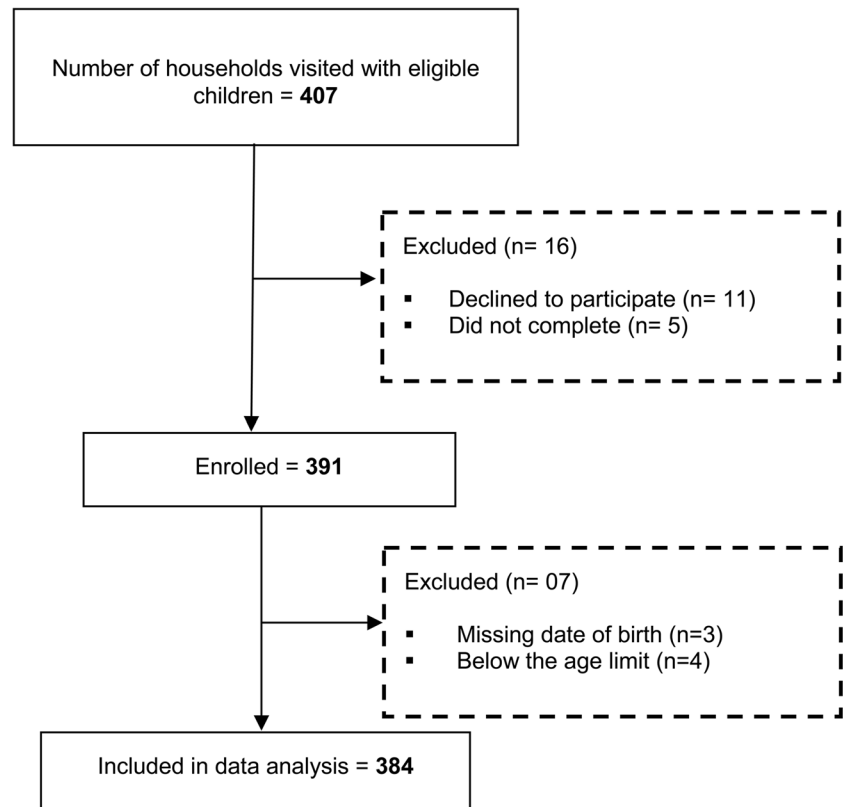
Number of households visited with eligible children = **407**

Excluded (n= 16)
- Declined to participate (n= 11)
- Did not complete (n= 5)

Enrolled = **391**

Excluded (n= 07)
- Missing date of birth (n=3)
- Below the age limit (n=4)

Included in data analysis = **384**